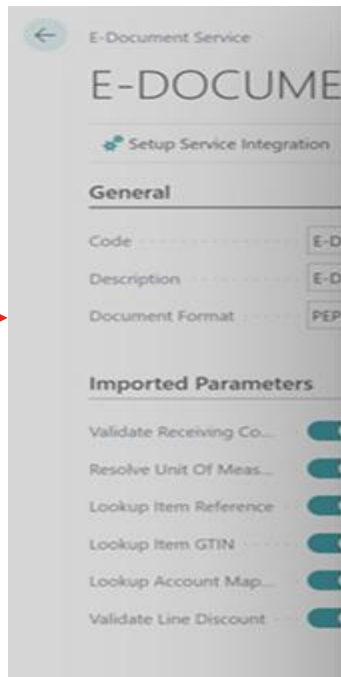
E-Document Service

E-DOCUME

Setup Service Integration

General

Code E-D

Description E-D

Document Format PEP

Imported Parameters

Validate Receiving Co...

Resolve Unit Of Meas...

Lookup Item Reference

Lookup Item GTIN

Lookup Account Map...

Validate Line Discount